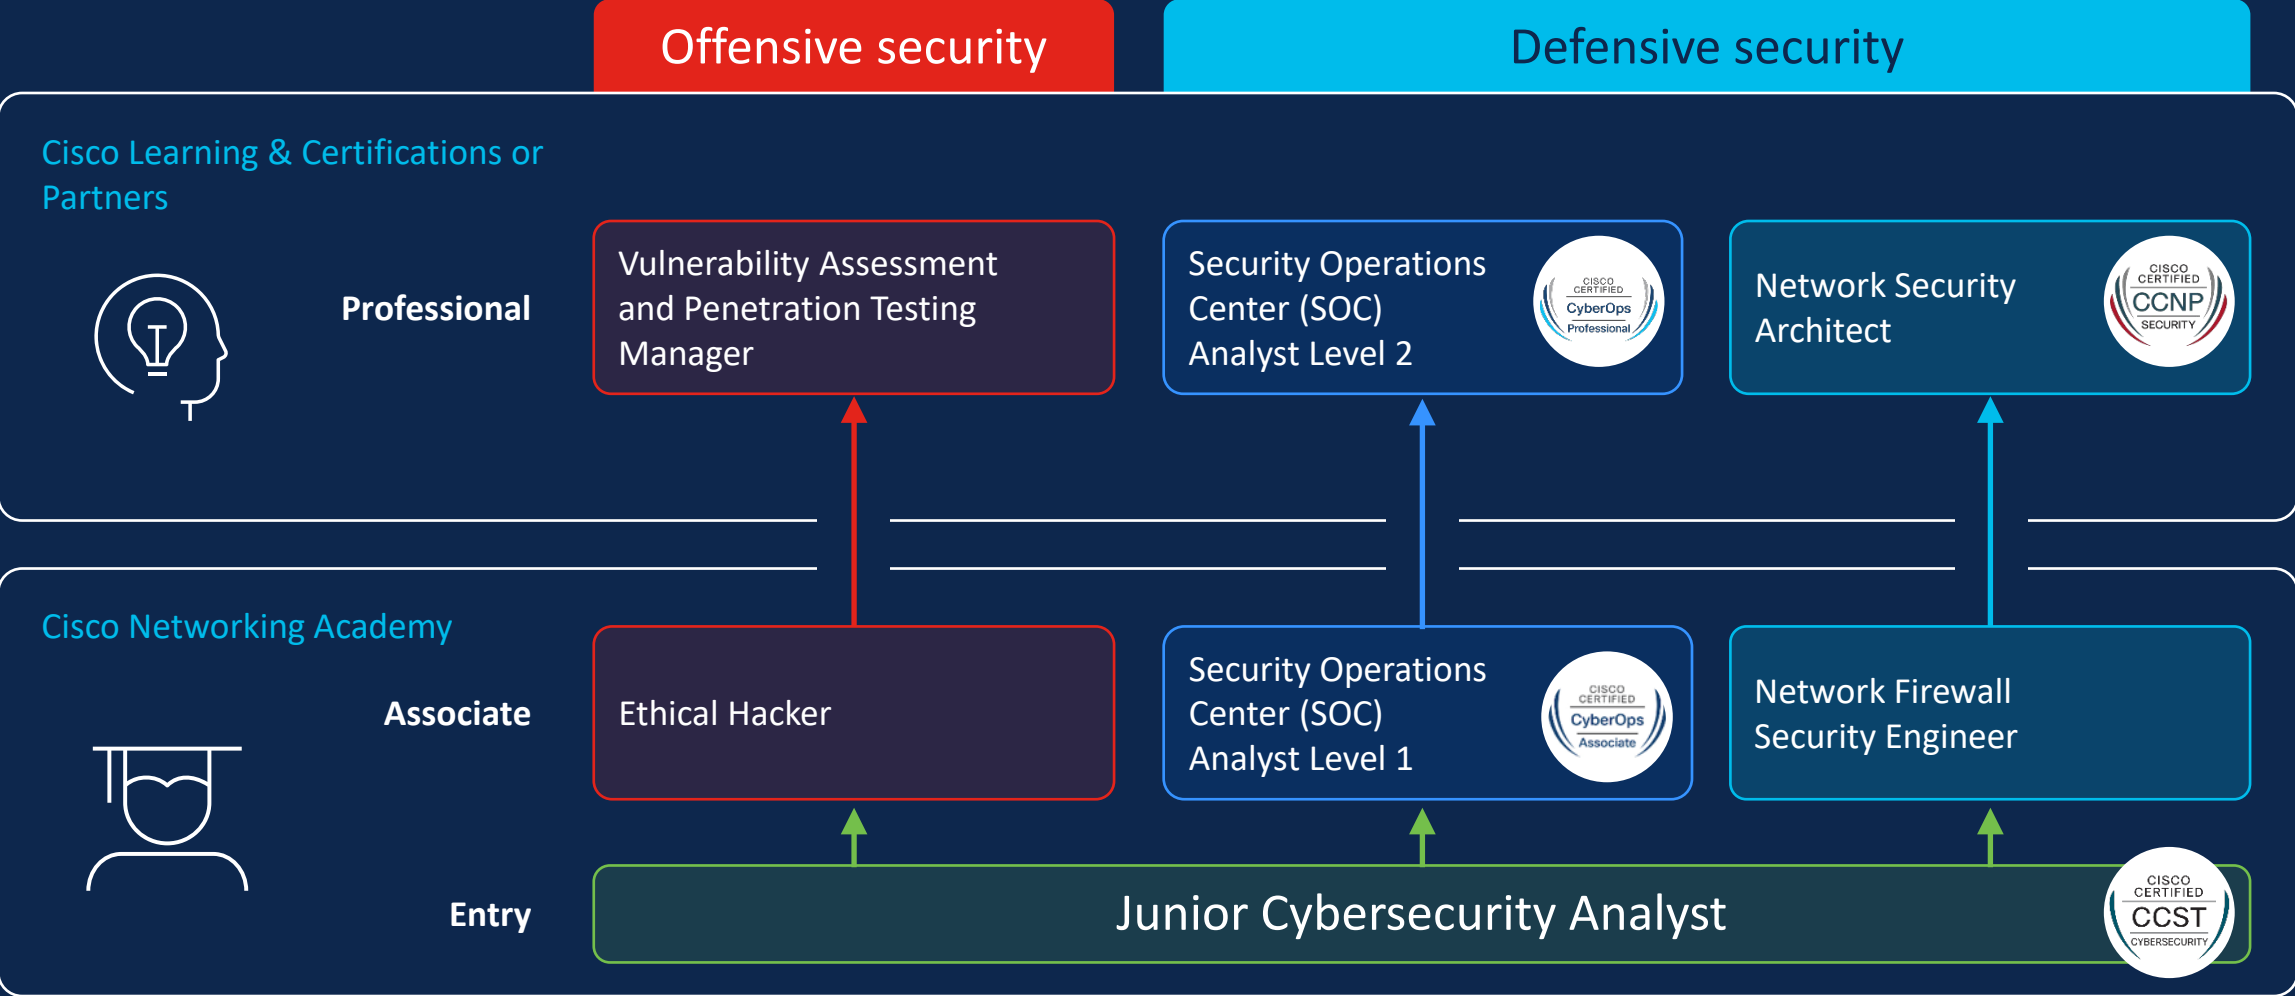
Offensive security

Defensive security

Cisco Learning & Certifications or Partners

Professional

Vulnerability Assessment and Penetration Testing Manager

Security Operations Center (SOC) Analyst Level 2

CISCO CERTIFIED CyberOps Professional

Network Security Architect

CISCO CERTIFIED CCNP SECURITY

Cisco Networking Academy

Associate

Ethical Hacker

Security Operations Center (SOC) Analyst Level 1

CISCO CERTIFIED CyberOps Associate

Network Firewall Security Engineer

Entry

Junior Cybersecurity Analyst

CISCO CERTIFIED CCST CYBERSECURITY